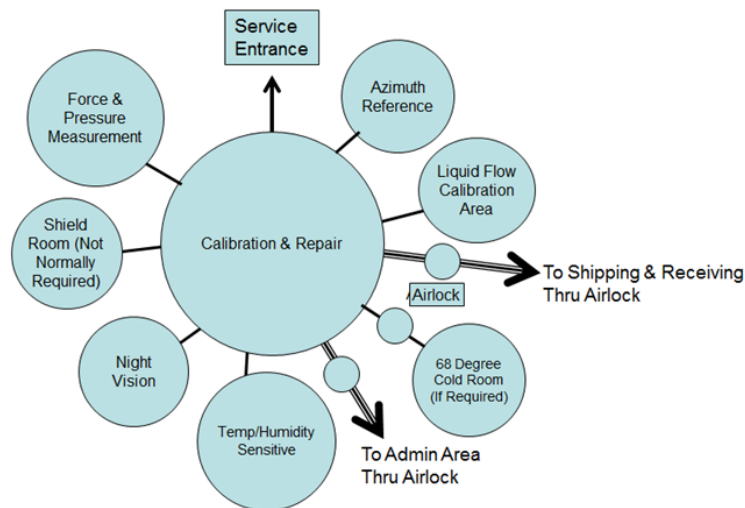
Service Entrance

Force & Pressure Measurement

Azimuth Reference

Liquid Flow Calibration Area

Shield Room (Not Normally Required)

Calibration & Repair

To Shipping & Receiving Thru Airlock

Airlock

68 Degree Cold Room (If Required)

Night Vision

Temp/Humidity Sensitive

To Admin Area Thru Airlock